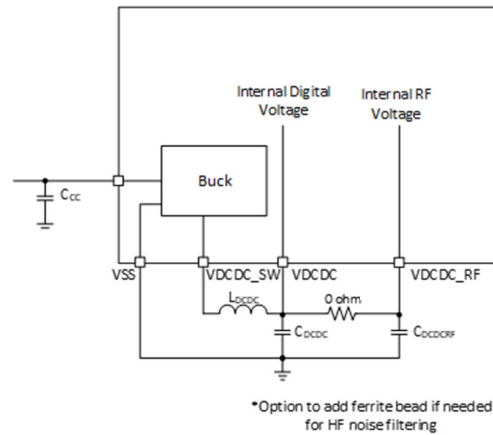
Internal Digital Voltage

Internal RF Voltage

Buck

$C_{CC}$

VSS

VDCDC_SW

VDCDC

VDCDC_RF

$L_{DCDC}$

0 ohm

$C_{DCDC}$

$C_{DCDCRF}$

*Option to add ferrite bead if needed for HF noise filtering